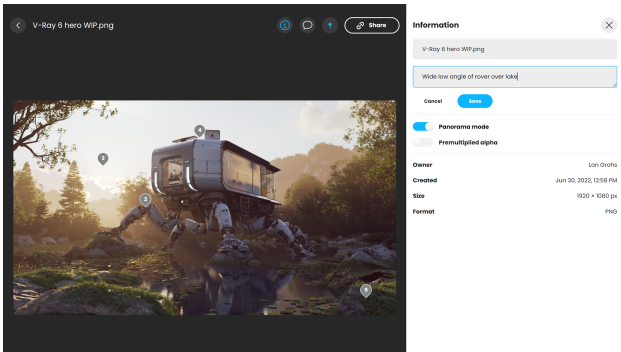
V-Ray 6 hero WIP.png

Share

4

3

2

5

Information

V-Ray 6 hero WIP.png

Wide low angle of rover over lake

Cancel

Save

Panorama mode

Premultiplied alpha

Owner Lon Grohs

Created Jun 30, 2022, 12:58 PM

Size 1920 × 1080 px

Format PNG